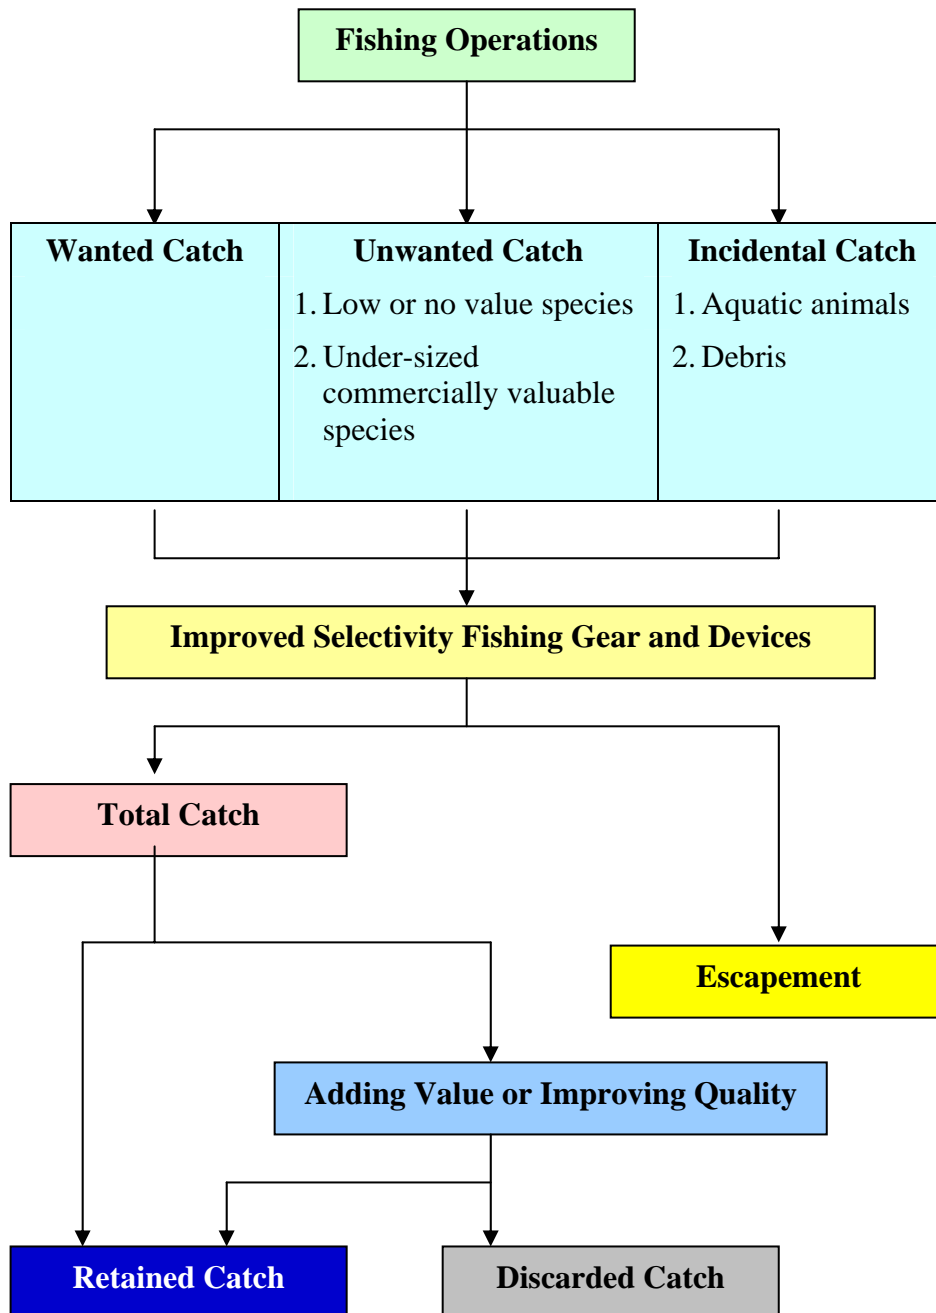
Fishing Operations

Wanted Catch

Unwanted Catch
1. Low or no value species
2. Under-sized commercially valuable species

Incidental Catch
1. Aquatic animals
2. Debris

Improved Selectivity Fishing Gear and Devices

Total Catch

Escapement

Adding Value or Improving Quality

Retained Catch

Discarded Catch